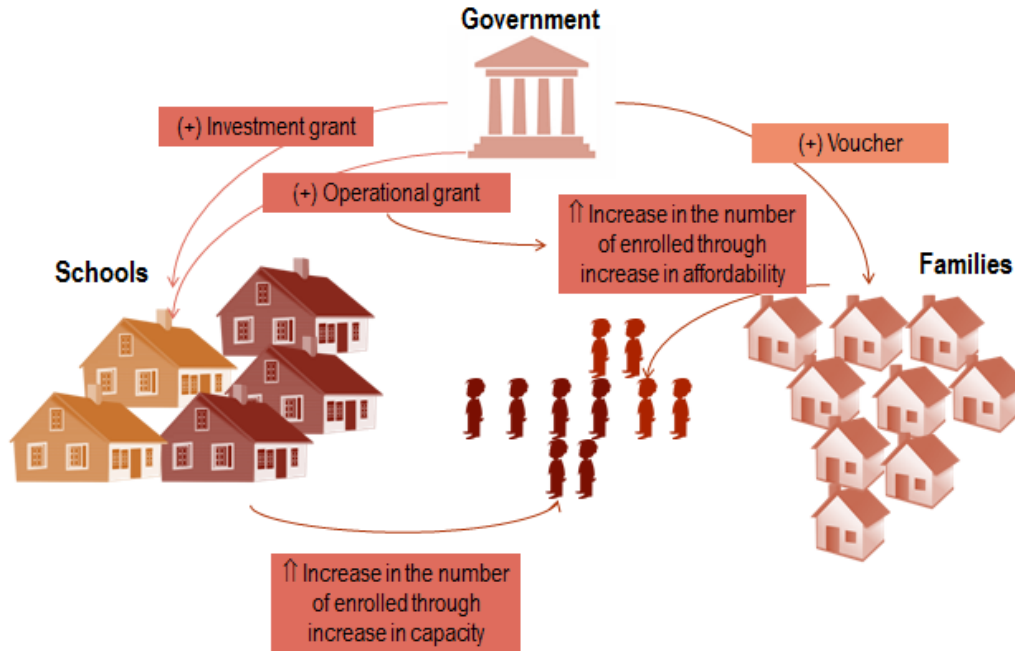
Government

(+) Investment grant

(+) Voucher

(+) Operational grant

⇑ Increase in the number of enrolled through increase in affordability

Schools

Families

⇑ Increase in the number of enrolled through increase in capacity